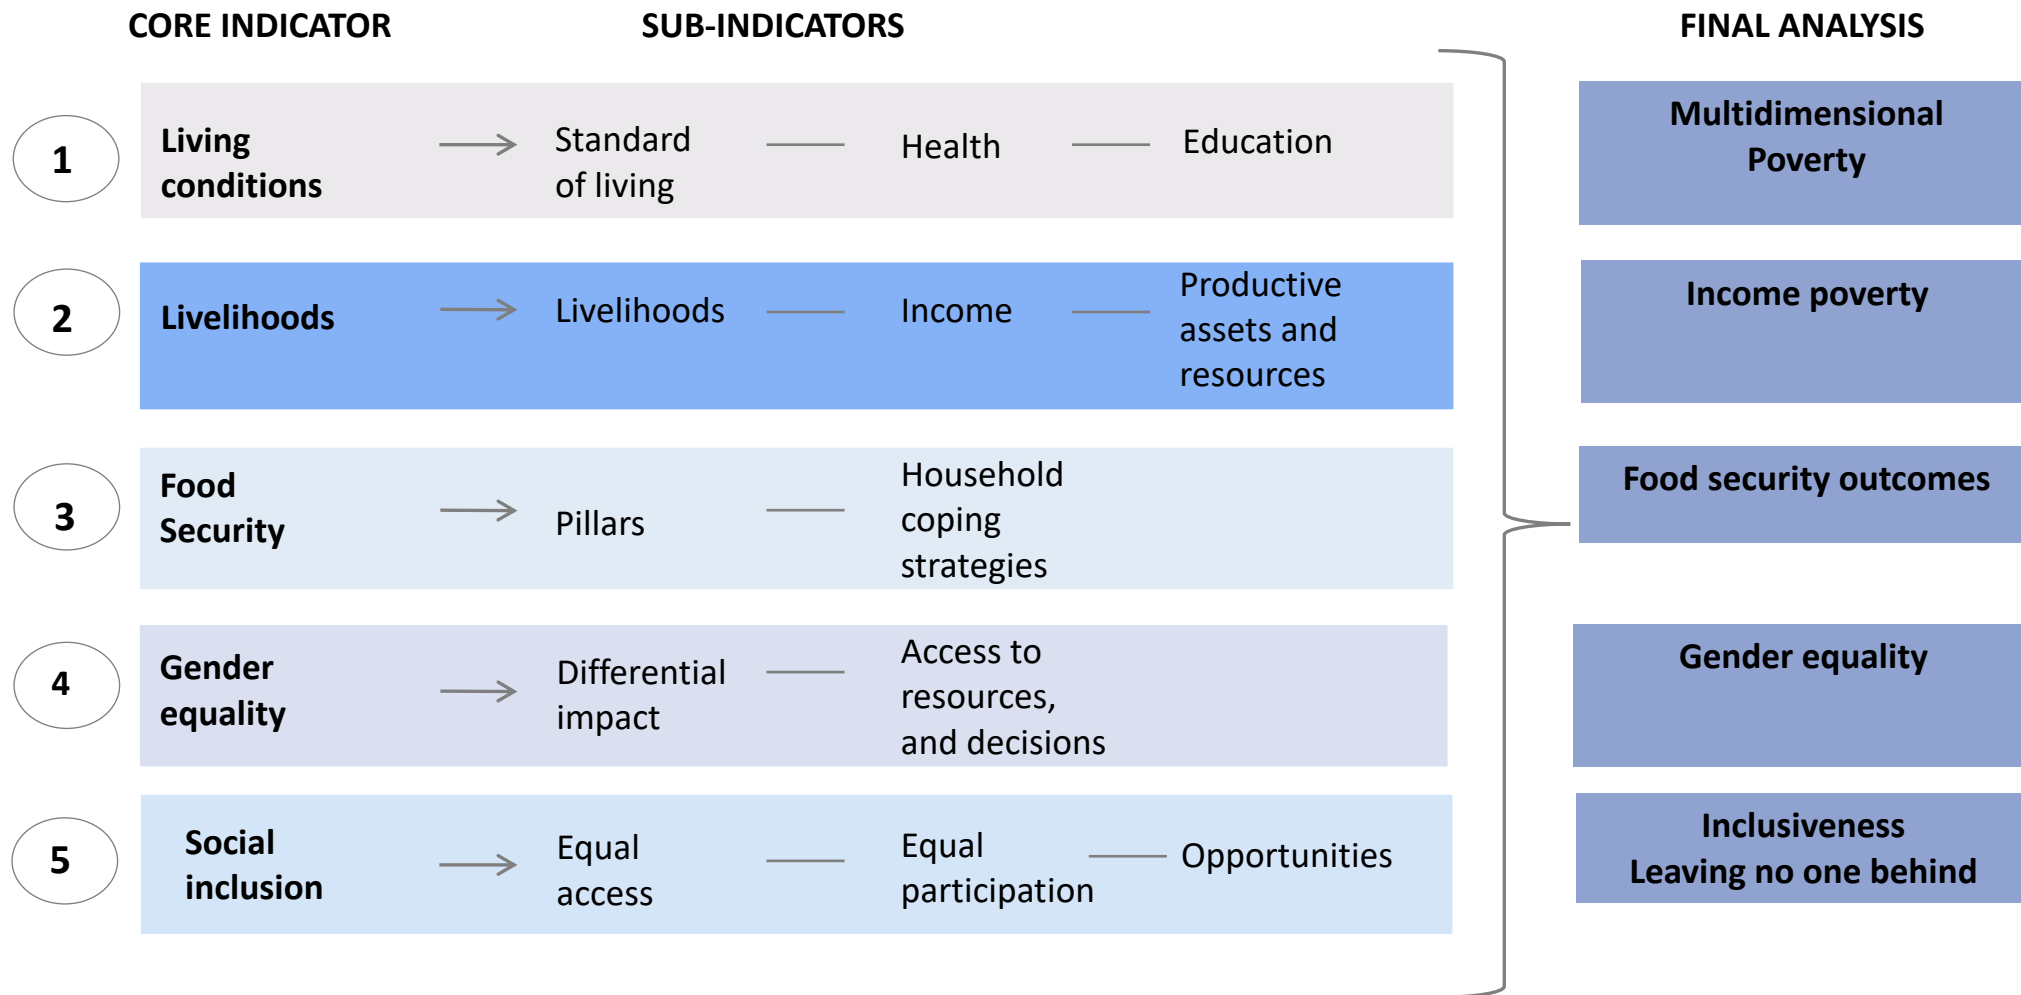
CORE INDICATOR

SUB-INDICATORS

FINAL ANALYSIS

1

Living conditions

Standard of living

Health

Education

2

Livelihoods

Livelihoods

Income

Productive assets and resources

3

Food Security

Pillars

Household coping strategies

4

Gender equality

Differential impact

Access to resources, and decisions

5

Social inclusion

Equal access

Equal participation

Opportunities

Multidimensional Poverty

Income poverty

Food security outcomes

Gender equality

Inclusiveness
Leaving no one behind